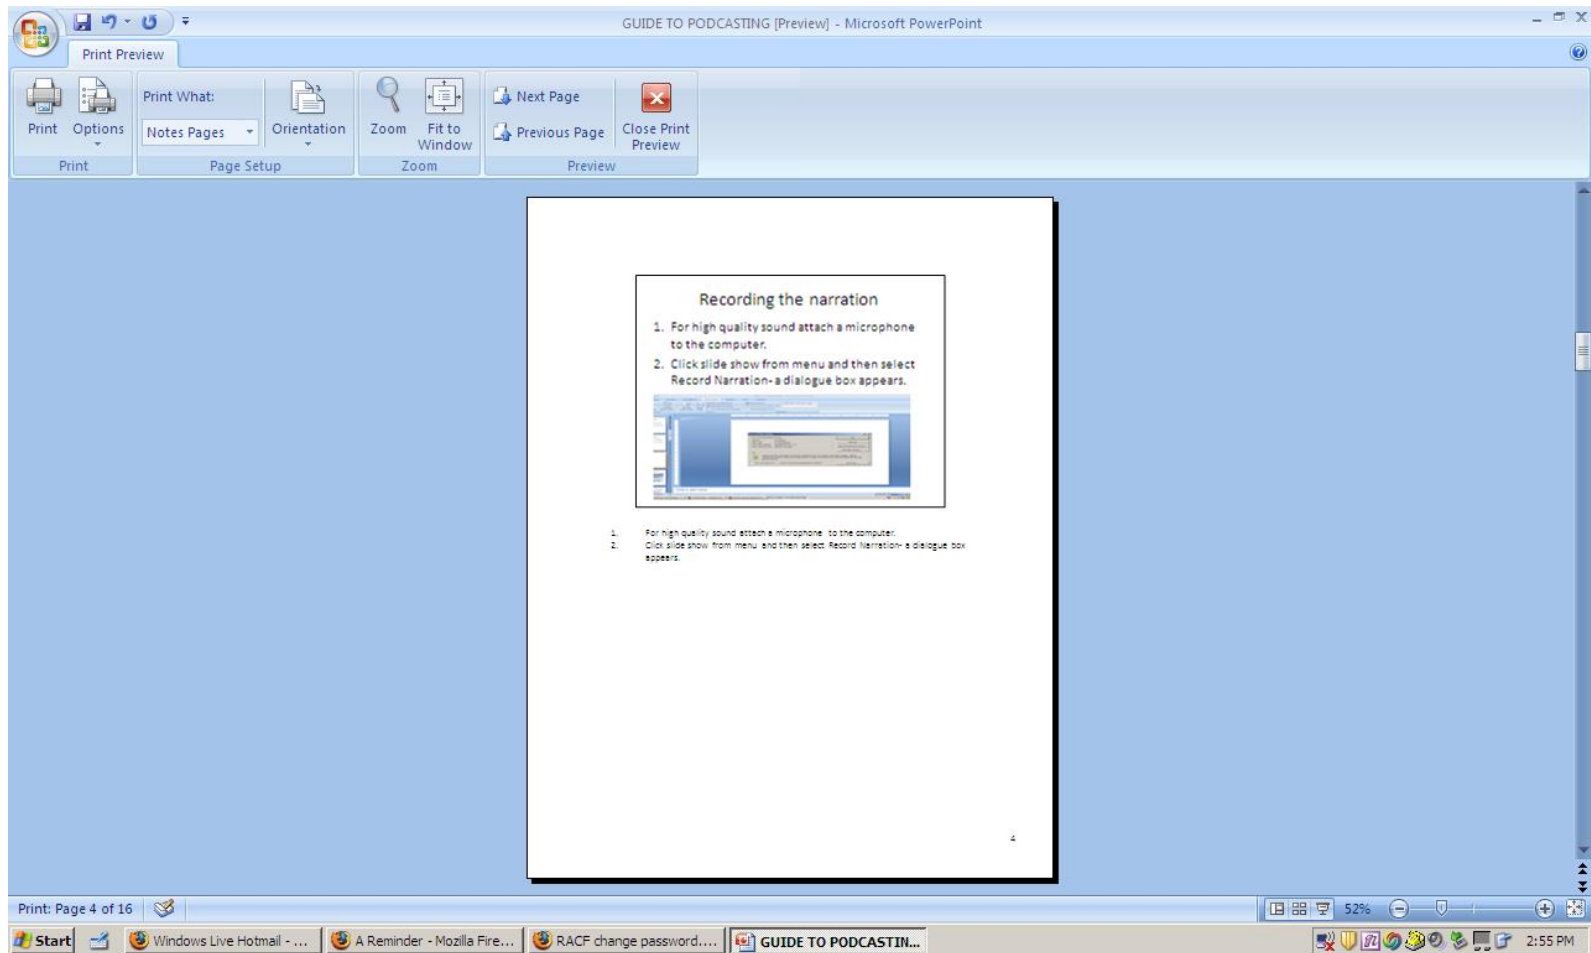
GUIDE TO PODCASTING [Preview] - Microsoft PowerPoint

Print Preview

Print
Options
Print

Print What:
Notes Pages
Orientation
Page Setup

Zoom
Fit to Window
Zoom

Next Page
Previous Page
Close Print Preview
Preview

Recording the narration

1. For high quality sound attach a microphone to the computer.
2. Click slide show from menu and then select Record Narration- a dialogue box appears.

1. For high quality sound attach a microphone to the computer.
2. Click slide show from menu and then select Record Narration- a dialogue box appears.

4

Print: Page 4 of 16

52%

Start
Windows Live Hotmail - ...
A Reminder - Mozilla Fire...
RACF change password....
GUIDE TO PODCASTIN...
2:55 PM